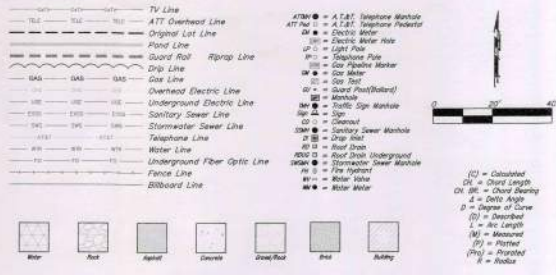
TV Line
ATT Overhead Line
Original Lot Line
Pond Line
Guard Rail Riprap Line
Drip Line
Gas Line
Overhead Electric Line
Underground Electric Line
Sanitary Sewer Line
Stormwater Sewer Line
Telephone Line
Water Line
Underground Fiber Optic Line
Fence Line
Billboard Line

ATTMH = A.T.&T. Telephone Manhole
ATT Ped = A.T.&T. Telephone Pedestal
EM = Electric Meter
EMH = Electric Meter Hole
LP = Light Pole
TP = Telephone Pole
GPM = Gas Pipeline Marker
GM = Gas Meter
GT = Gas Test
GP = Guard Post(Bollard)
Manhole
SMH = Traffic Sign Manhole
Sign
CO = Cleanout
SSMH = Sanitary Sewer Manhole
DI = Drop Inlet
RD = Roof Drain
RDUG = Roof Drain Underground
SWMH = Stormwater Sewer Manhole
FH = Fire Hydrant
WV = Water Valve
WM = Water Meter

0 20' 40

(C) = Calculated
CH. = Chord Length
CH. BR. = Chord Bearing
Δ = Delta Angle
D = Degree of Curve
(D) = Described
L = Arc Length
(M) = Measured
(P) = Platted
(Pro) = Prorated
R = Radius

Water Rock Asphalt Concrete Gravel/Rock Brick Building